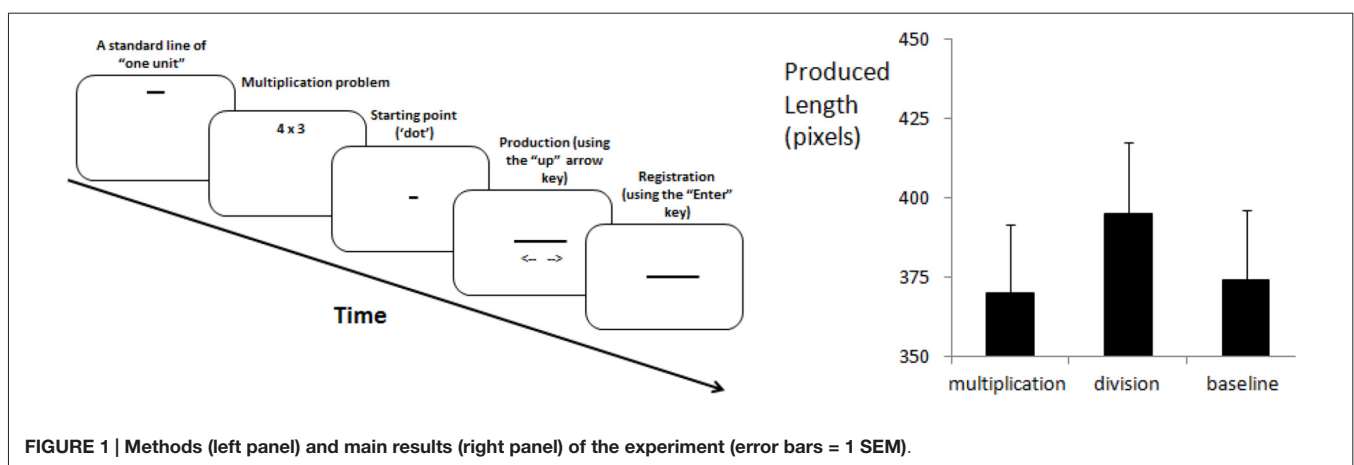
A standard line of "one unit"

Multiplication problem

4 x 3

Starting point ('dot')

Production (using the "up" arrow key)

<-- -->

Registration (using the "Enter" key)

Time

Produced Length (pixels)

450

425

400

375

350

multiplication

division

baseline

FIGURE 1 | Methods (left panel) and main results (right panel) of the experiment (error bars = 1 SEM).